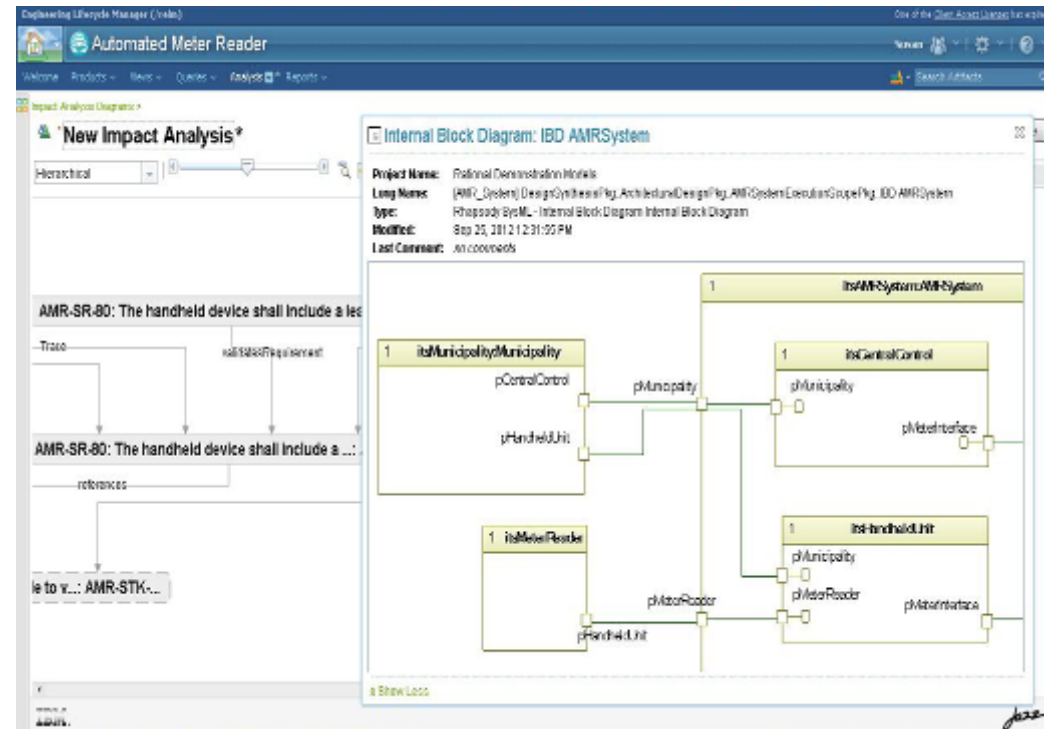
Engineering Lifecycle Manager (/relm)

One of the Client Access Licenses has expired

Automated Meter Reader

Welcome Products Views Queries Analysis Reports

Search Artifacts

Impact Analysis Diagrams >

New Impact Analysis*

Hierarchical

AMR-SR-80: The handheld device shall include a lea

Trace

validatesRequirement

AMR-SR-80: The handheld device shall include a ...:

references

le to v...: AMR-STK-...

Internal Block Diagram: IBD AMRSystem

Project Name: Rational Demonstration Models
Long Name: (AMR_System) DesignSynthesisPkg::ArchitecturalDesignPkg::AMRSystemExecutionScopePkg::IBD AMRSystem
Type: Rhapsody SysML - Internal Block Diagram Internal Block Diagram
Modified: Sep 25, 2012 12:31:55 PM
Last Comment: no comments

1 itsAMRSystem:AMRSystem

1 itsMunicipality:Municipality

pCentralControl

pHandheldUnit

pMunicipality

1 itsCentralControl

pMunicipality

pMeterInterface

1 itsMeterReader

1 itsHandheldUnit

pMunicipality

pMeterReader

pMeterInterface

pMeterReader

pHandheldUnit

Show Less

IBM.

Jazz